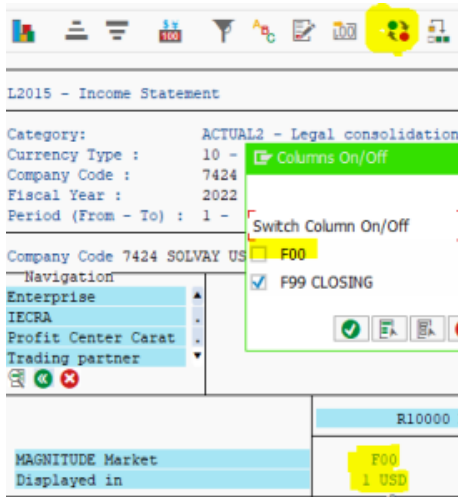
L2015 - Income Statement

Category: ACTUAL2 - Legal consolidation
Currency Type : 10 -
Company Code : 7424
Fiscal Year : 2022
Period (From - To) : 1 -

Company Code 7424 SOLVAY US

Navigation
Enterprise
IECRA
Profit Center Carat
Trading partner

Columns On/Off

Switch Column On/Off
F00
F99 CLOSING

R10000

MAGNITUDE Market F00
Displayed in 1 USD